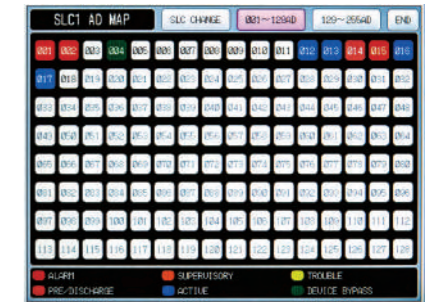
SLC1 AD MAP

SLC CHANGE

001~128AD

129~256AD

END

| 001 | 002 | 003 | 004 | 005 | 006 | 007 | 008 | 009 | 010 | 011 | 012 | 013 | 014 | 015 | 016 |
|---|---|---|---|---|---|---|---|---|---|---|---|---|---|---|---|
| 017 | 018 | 019 | 020 | 021 | 022 | 023 | 024 | 025 | 026 | 027 | 028 | 029 | 030 | 031 | 032 |
| 033 | 034 | 035 | 036 | 037 | 038 | 039 | 040 | 041 | 042 | 043 | 044 | 045 | 046 | 047 | 048 |
| 049 | 050 | 051 | 052 | 053 | 054 | 055 | 056 | 057 | 058 | 059 | 060 | 061 | 062 | 063 | 064 |
| 065 | 066 | 067 | 068 | 069 | 070 | 071 | 072 | 073 | 074 | 075 | 076 | 077 | 078 | 079 | 080 |
| 081 | 082 | 083 | 084 | 085 | 086 | 087 | 088 | 089 | 090 | 091 | 092 | 093 | 094 | 095 | 096 |
| 097 | 098 | 099 | 100 | 101 | 102 | 103 | 104 | 105 | 106 | 107 | 108 | 109 | 110 | 111 | 112 |
| 113 | 114 | 115 | 116 | 117 | 118 | 119 | 120 | 121 | 122 | 123 | 124 | 125 | 126 | 127 | 128 |

ALARM
SUPERVISORY
TROUBLE
PRE/DISCHARGE
ACTIVE
DEVICE BYPASS